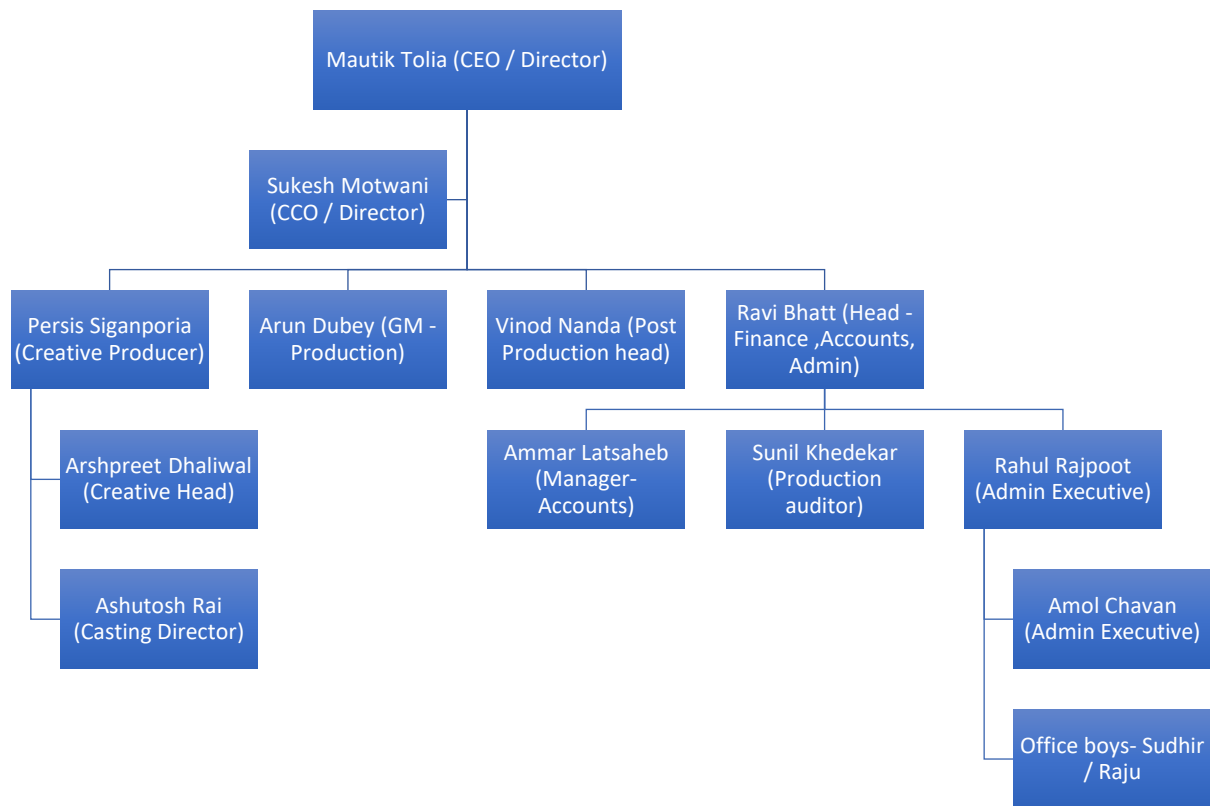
Mautik Tolia (CEO / Director)

Sukesh Motwani (CCO / Director)

Persis Siganporia (Creative Producer)

Arun Dubey (GM - Production)

Vinod Nanda (Post Production head)

Ravi Bhatt (Head - Finance ,Accounts, Admin)

Arshpreet Dhaliwal (Creative Head)

Ashutosh Rai (Casting Director)

Ammar Latsaheb (Manager- Accounts)

Sunil Khedekar (Production auditor)

Rahul Rajpoot (Admin Executive)

Amol Chavan (Admin Executive)

Office boys- Sudhir / Raju